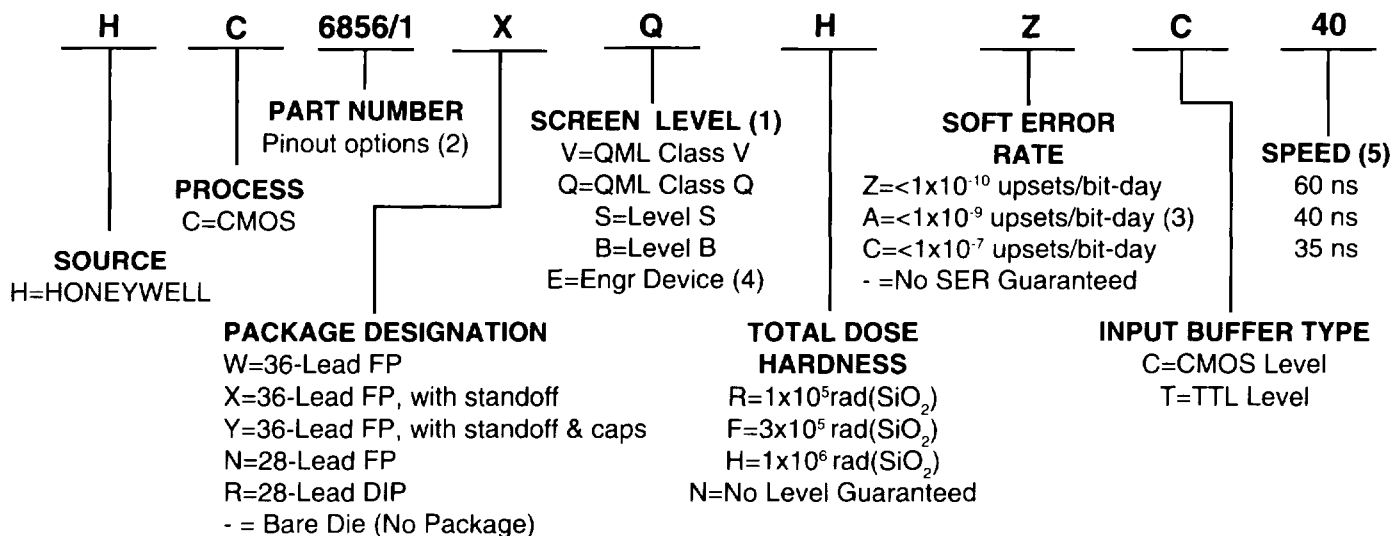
H C 6856/1 X Q H Z C 40

PART NUMBER
Pinout options (2)

PROCESS
C=CMOS

SOURCE
H=HONEYWELL

SCREEN LEVEL (1)
V=QML Class V
Q=QML Class Q
S=Level S
B=Level B
E=Engr Device (4)

SOFT ERROR RATE
Z=<1x$10^{-10}$ upsets/bit-day
A=<1x$10^{-9}$ upsets/bit-day (3)
C=<1x$10^{-7}$ upsets/bit-day
- =No SER Guaranteed

SPEED (5)
60 ns
40 ns
35 ns

PACKAGE DESIGNATION
W=36-Lead FP
X=36-Lead FP, with standoff
Y=36-Lead FP, with standoff & caps
N=28-Lead FP
R=28-Lead DIP
- = Bare Die (No Package)

TOTAL DOSE HARDNESS
R=1x$10^5$rad($SiO_2$)
F=3x$10^5$ rad($SiO_2$)
H=1x$10^6$ rad($SiO_2$)
N=No Level Guaranteed

INPUT BUFFER TYPE
C=CMOS Level
T=TTL Level